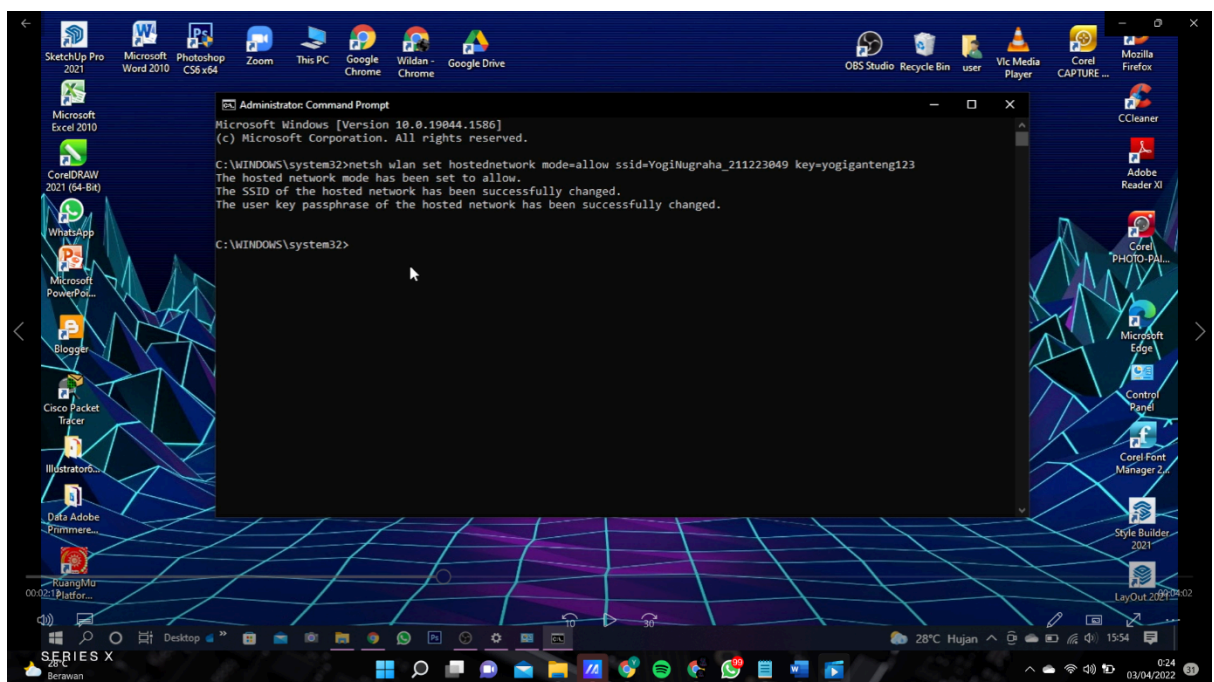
SketchUp Pro 2021
Microsoft Word 2010
Photoshop CS6 x64
Zoom
This PC
Google Chrome
Wildan - Chrome
Google Drive
OBS Studio
Recycle Bin
user
Vlc Media Player
Corel CAPTURE ...
Mozilla Firefox
Microsoft Excel 2010
CCleaner
CorelDRAW 2021 (64-Bit)
Adobe Reader XI
WhatsApp
Microsoft PowerPoi...
Corel PHOTO-PAI...
Blogger
Microsoft Edge
Cisco Packet Tracer
Control Panel
Illustrator6...
Corel Font Manager 2...
Data Adobe Primmere...
Style Builder 2021
RuangMu Platfor...
LayOut 2021

Administrator: Command Prompt

Microsoft Windows [Version 10.0.19044.1586]
(c) Microsoft Corporation. All rights reserved.

C:\WINDOWS\system32>netsh wlan set hostednetwork mode=allow ssid=YogiNugraha_211223049 key=yogiganteng123
The hosted network mode has been set to allow.
The SSID of the hosted network has been successfully changed.
The user key passphrase of the hosted network has been successfully changed.

C:\WINDOWS\system32>

00:02:11
00:04:02
10
30
Desktop
28°C Hujan
15:54
SERIES X
28°C
Berawan
0:24
03/04/2022
31
99